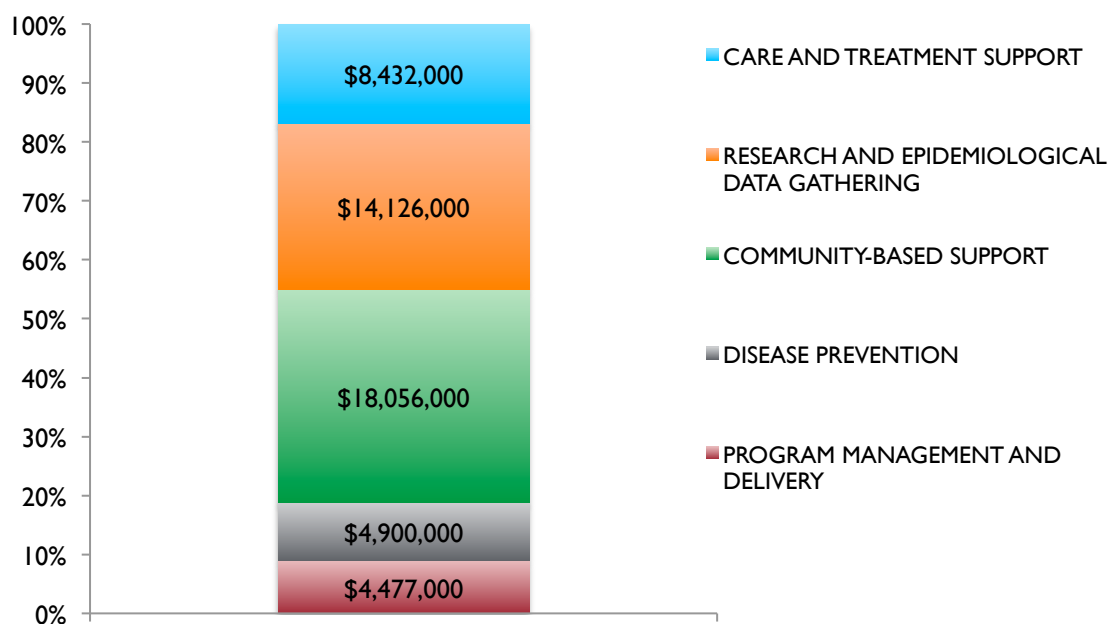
100%
90%
80%
70%
60%
50%
40%
30%
20%
10%
0%

$8,432,000
$14,126,000
$18,056,000
$4,900,000
$4,477,000

CARE AND TREATMENT SUPPORT
RESEARCH AND EPIDEMIOLOGICAL DATA GATHERING
COMMUNITY-BASED SUPPORT
DISEASE PREVENTION
PROGRAM MANAGEMENT AND DELIVERY